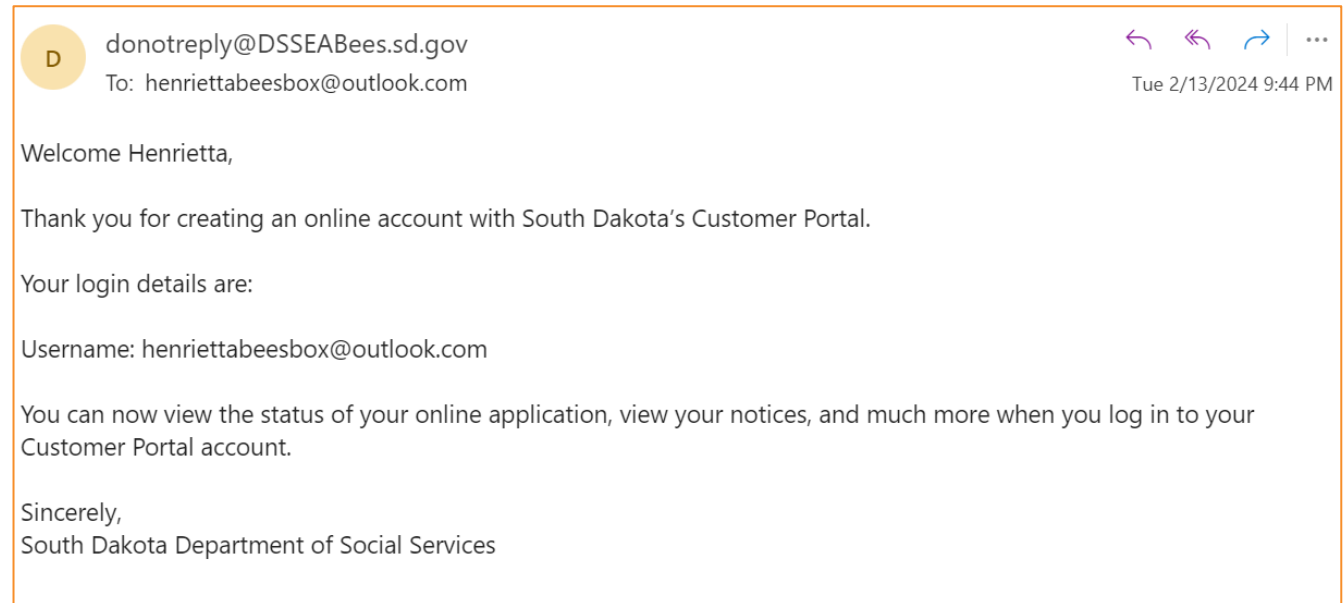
D

donotreply@DSSEABees.sd.gov
To: henriettabeesbox@outlook.com

Tue 2/13/2024 9:44 PM

Welcome Henrietta,

Thank you for creating an online account with South Dakota's Customer Portal.

Your login details are:

Username: henriettabeesbox@outlook.com

You can now view the status of your online application, view your notices, and much more when you log in to your Customer Portal account.

Sincerely,
South Dakota Department of Social Services